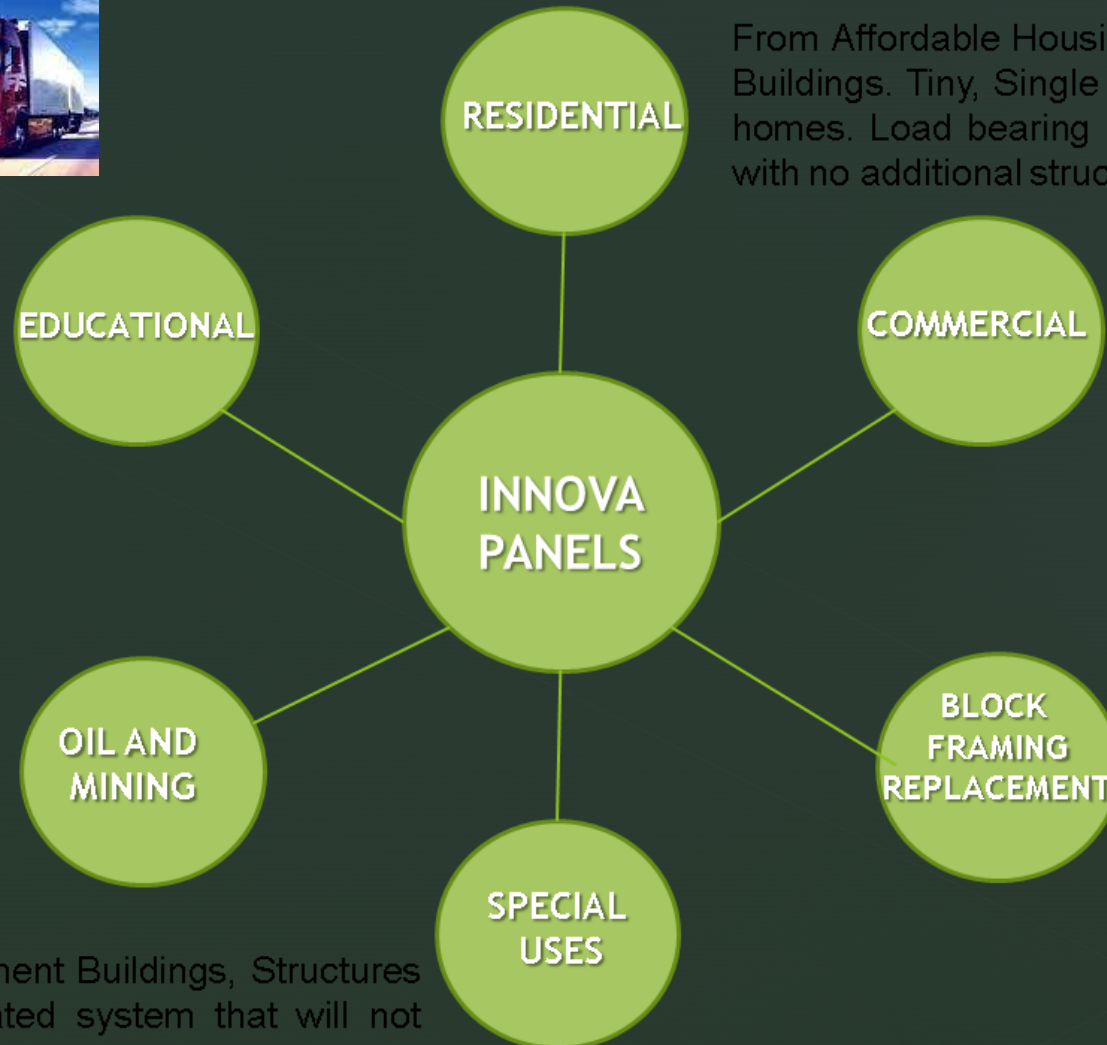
From Affordable Housi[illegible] Buildings. Tiny, Single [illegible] homes. Load bearing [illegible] with no additional struc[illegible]

RESIDENTIAL

EDUCATIONAL

COMMERCIAL

INNOVA PANELS

OIL AND MINING

BLOCK FRAMING REPLACEMENT

SPECIAL USES

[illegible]ent Buildings, Structures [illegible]ted system that will not